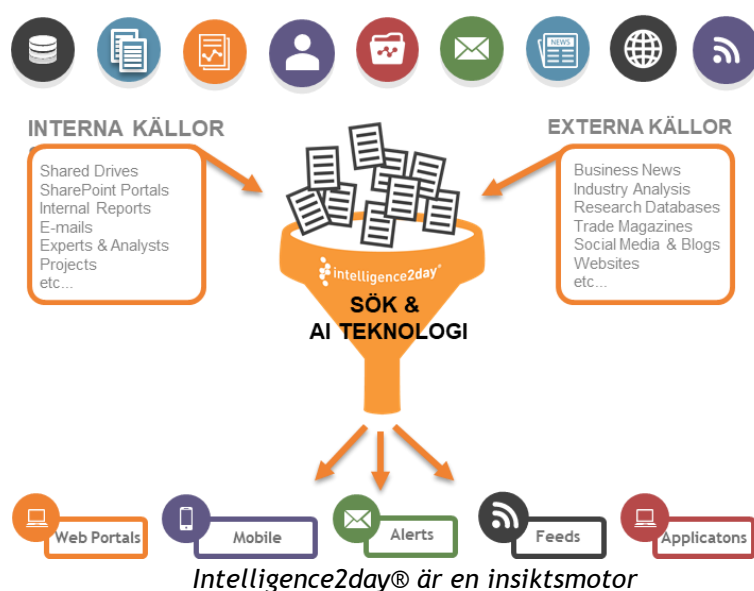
INTERNA KÄLLOR

Shared Drives
SharePoint Portals
Internal Reports
E-mails
Experts & Analysts
Projects
etc...

EXTERNA KÄLLOR

Business News
Industry Analysis
Research Databases
Trade Magazines
Social Media & Blogs
Websites
etc...

NEWS

intelligence2day®

SÖK &
AI TEKNOLOGI

Web Portals

Mobile

Alerts

Feeds

Applicatons

Intelligence2day® är en insiktsmotor